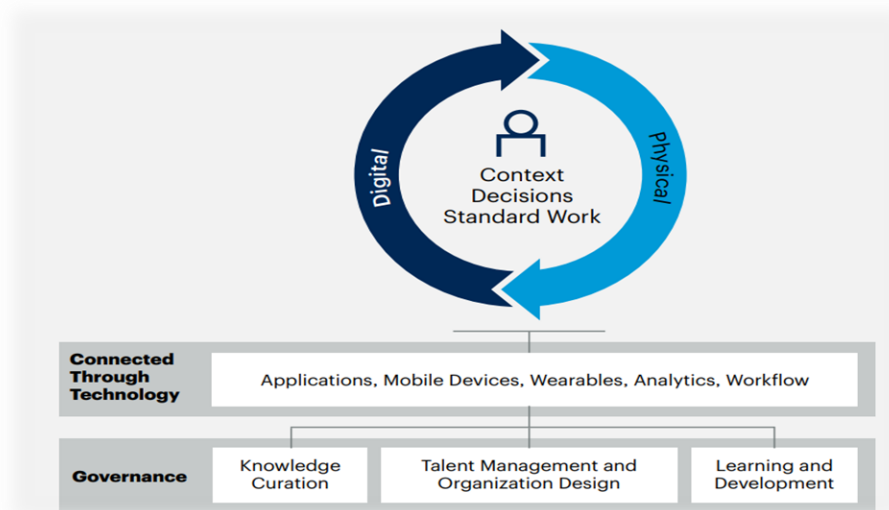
Digital

Physical

Context
Decisions
Standard Work

Connected Through Technology

Applications, Mobile Devices, Wearables, Analytics, Workflow

Governance

Knowledge Curation

Talent Management and Organization Design

Learning and Development